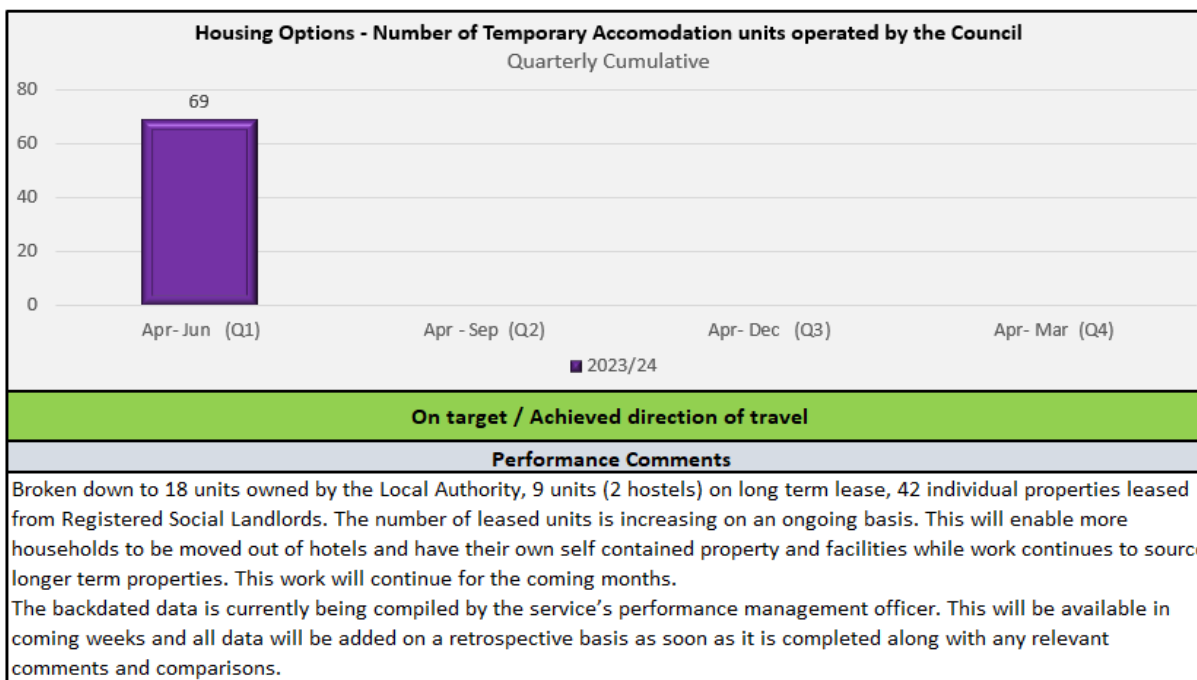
Housing Options - Number of Temporary Accomodation units operated by the Council
Quarterly Cumulative

80
60
40
20
0

69

Apr- Jun (Q1)
Apr - Sep (Q2)
Apr- Dec (Q3)
Apr- Mar (Q4)

2023/24

On target / Achieved direction of travel

Performance Comments

Broken down to 18 units owned by the Local Authority, 9 units (2 hostels) on long term lease, 42 individual properties leased from Registered Social Landlords. The number of leased units is increasing on an ongoing basis. This will enable more households to be moved out of hotels and have their own self contained property and facilities while work continues to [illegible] longer term properties. This work will continue for the coming months.
The backdated data is currently being compiled by the service's performance management officer. This will be available in coming weeks and all data will be added on a retrospective basis as soon as it is completed along with any relevant comments and comparisons.